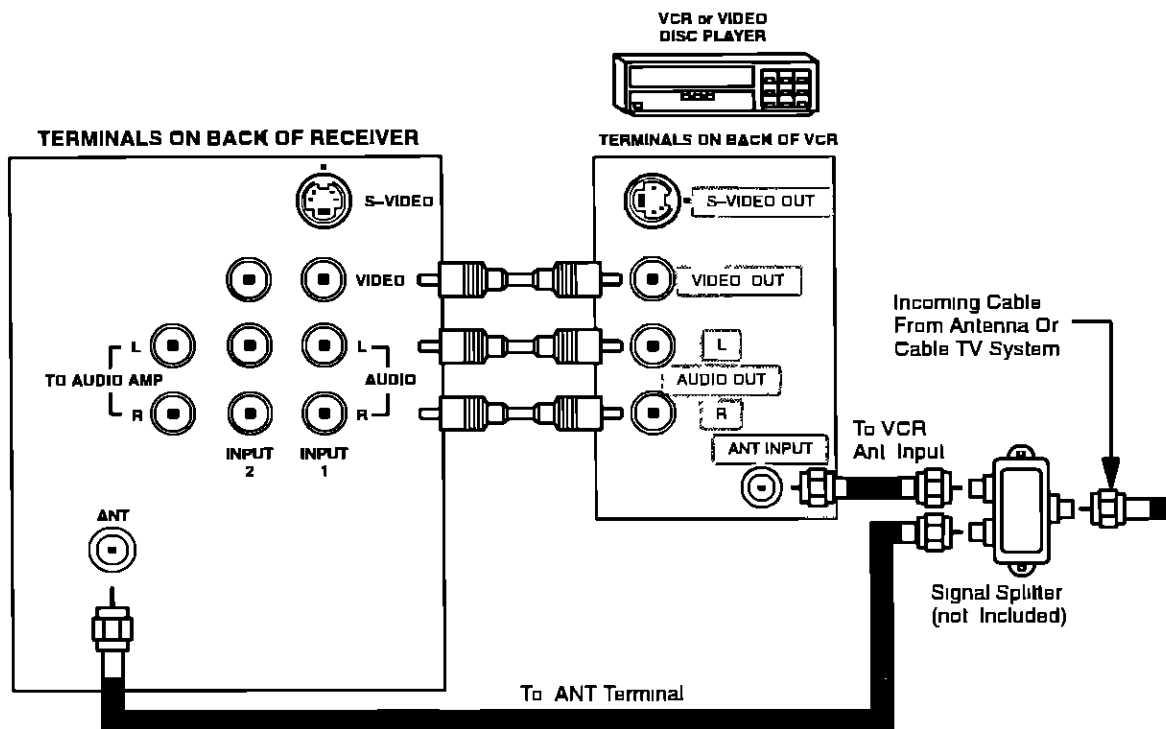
VCR or VIDEO DISC PLAYER

TERMINALS ON BACK OF RECEIVER

TERMINALS ON BACK OF VCR

S-VIDEO

S-VIDEO OUT

VIDEO

VIDEO OUT

L

L

L

TO AUDIO AMP

AUDIO

AUDIO OUT

R

R

R

INPUT 2

INPUT 1

ANT INPUT

Incoming Cable From Antenna Or Cable TV System

To VCR Ant Input

ANT

Signal Splitter (not Included)

To ANT Terminal